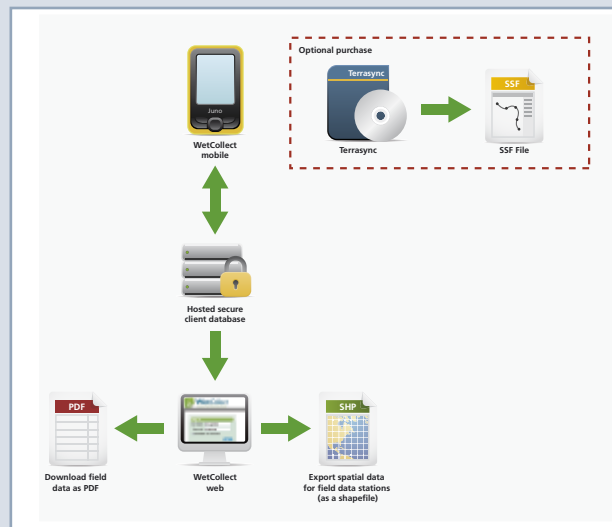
Juno

WetCollect mobile

Optional purchase

Terrasync

Terrasync

SSF

SSF File

Hosted secure client database

PDF

Download field data as PDF

WetCollect

WetCollect web

SHP

Export spatial data for field data stations (as a shapefile)